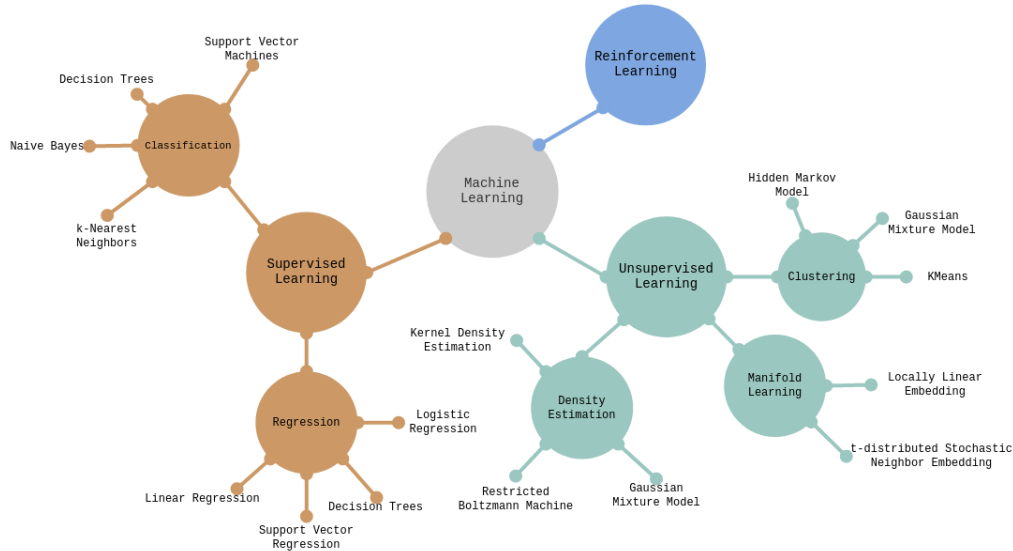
Support Vector Machines

Decision Trees

Naive Bayes

Classification

k-Nearest Neighbors

Reinforcement Learning

Machine Learning

Supervised Learning

Hidden Markov Model

Gaussian Mixture Model

Unsupervised Learning

Clustering

KMeans

Kernel Density Estimation

Regression

Logistic Regression

Manifold Learning

Locally Linear Embedding

Density Estimation

Linear Regression

t-distributed Stochastic Neighbor Embedding

Decision Trees

Restricted Boltzmann Machine

Gaussian Mixture Model

Support Vector Regression